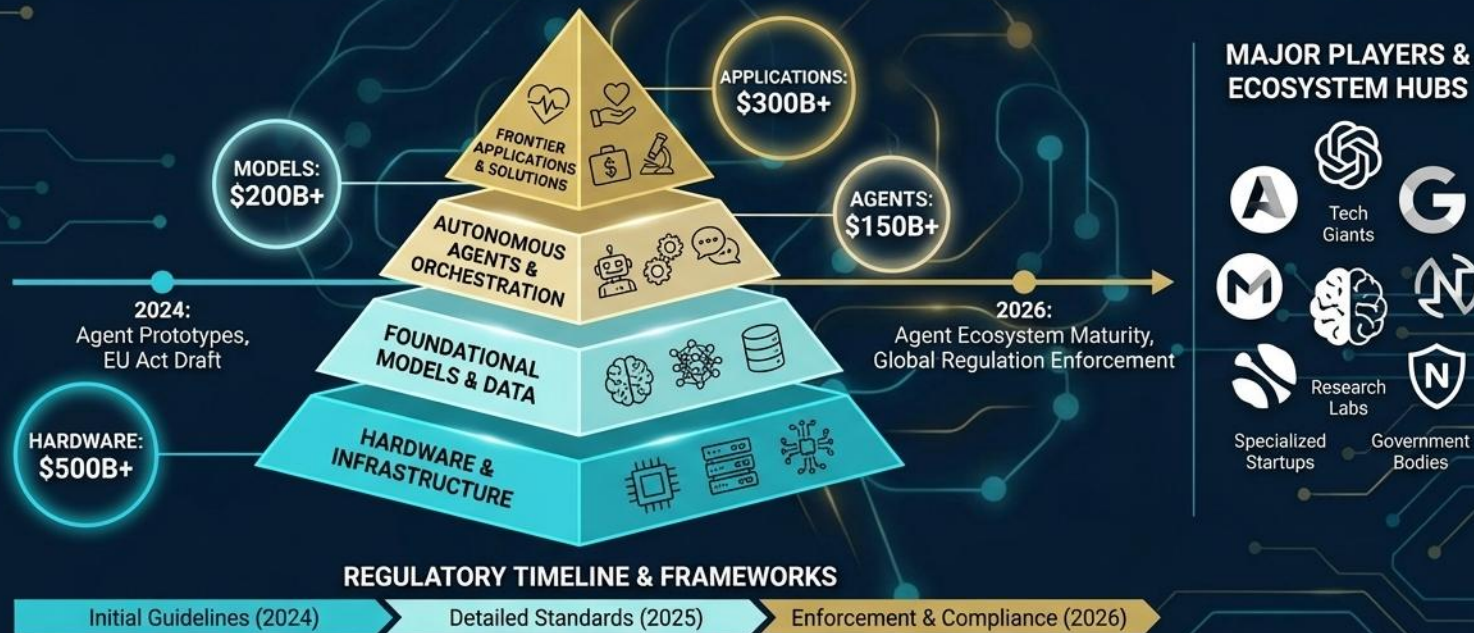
FRONTIER APPLICATIONS & SOLUTIONS

APPLICATIONS: $300B+

MODELS: $200B+

AUTONOMOUS AGENTS & ORCHESTRATION

AGENTS: $150B+

2024: Agent Prototypes, EU Act Draft

2026: Agent Ecosystem Maturity, Global Regulation Enforcement

FOUNDATIONAL MODELS & DATA

HARDWARE: $500B+

HARDWARE & INFRASTRUCTURE

MAJOR PLAYERS & ECOSYSTEM HUBS

Tech Giants

Research Labs

Specialized Startups

Government Bodies

REGULATORY TIMELINE & FRAMEWORKS

Initial Guidelines (2024)

Detailed Standards (2025)

Enforcement & Compliance (2026)